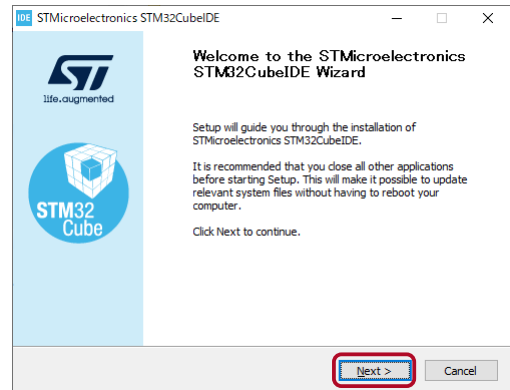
IDE STMicroelectronics STM32CubeIDE

life.augmented

STM32 Cube

Welcome to the STMicroelectronics STM32CubeIDE Wizard

Setup will guide you through the installation of STMicroelectronics STM32CubeIDE.

It is recommended that you close all other applications before starting Setup. This will make it possible to update relevant system files without having to reboot your computer.

Click Next to continue.

Next >

Cancel